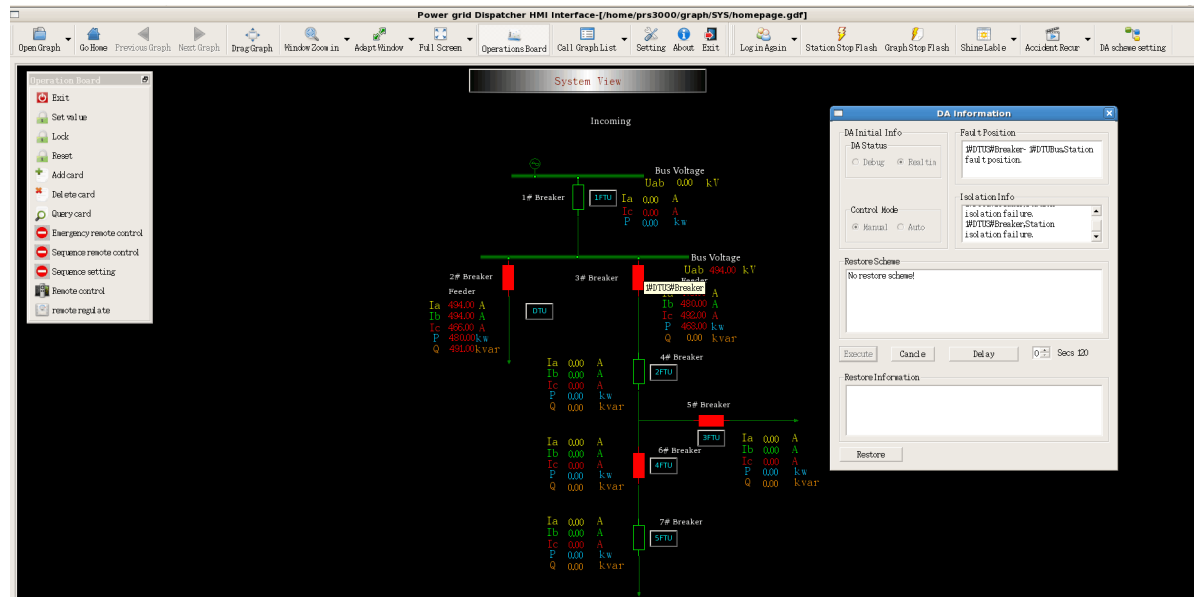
Power grid Dispatcher HMI Interface-[/home/prs3000/graph/SYS/homepage.gdf]

Open Graph | Go Home | Previous Graph | Next Graph | Drag Graph | Window Zoom in | Adapt Window | Full Screen | Operations Board | Call Graph List | Setting | About | Exit | Log in Again | Station Stop Flash | Graph Stop Flash | Shine Lable | Accident Recur | DA scheme setting

Operation Board
Exit
Set value
Lock
Reset
Add card
Delete card
Query card
Emergency remote control
Sequence remote control
Sequence setting
Remote control
remote regulate

System View

Incoming

Bus Voltage
Uab 0.00 kV

1# Breaker
1FTU
Ia 0.00 A
Ic 0.00 A
P 0.00 kw

Bus Voltage
Uab 494.00 kV

2# Breaker
Feeder
Ia 494.00 A
Ib 494.00 A
Ic 486.00 A
P 484.00 kw
Q 491.00 kvar
DTU

3# Breaker
#DTU3#Breaker
Feeder
Ib 480.00 A
Ic 492.00 A
P 463.00 kw
Q 0.00 kvar

Ia 0.00 A
Ib 0.00 A
Ic 0.00 A
P 0.00 kw
Q 0.00 kvar
4# Breaker
2FTU

5# Breaker
3FTU
Ia 0.00 A
Ib 0.00 A
Ic 0.00 A
P 0.00 kw
Q 0.00 kvar

Ia 0.00 A
Ib 0.00 A
Ic 0.00 A
P 0.00 kw
Q 0.00 kvar
6# Breaker
4FTU

Ia 0.00 A
Ib 0.00 A
Ic 0.00 A
P 0.00 kw
Q 0.00 kvar
7# Breaker
5FTU

DA Information
DA Initial Info
DA Status
Debug Realtie
Control Mode
Manual Auto
Fault Position
#DTU3#Breaker- #DTUBus,Station fault position.
Isolation Info
isolation failure.
#DTU3#Breaker,Station isolation failure.
Restore Scheme
No restore scheme!
Execute | Cancle | Delay | 0 | Secs 120
Restore Information
Restore